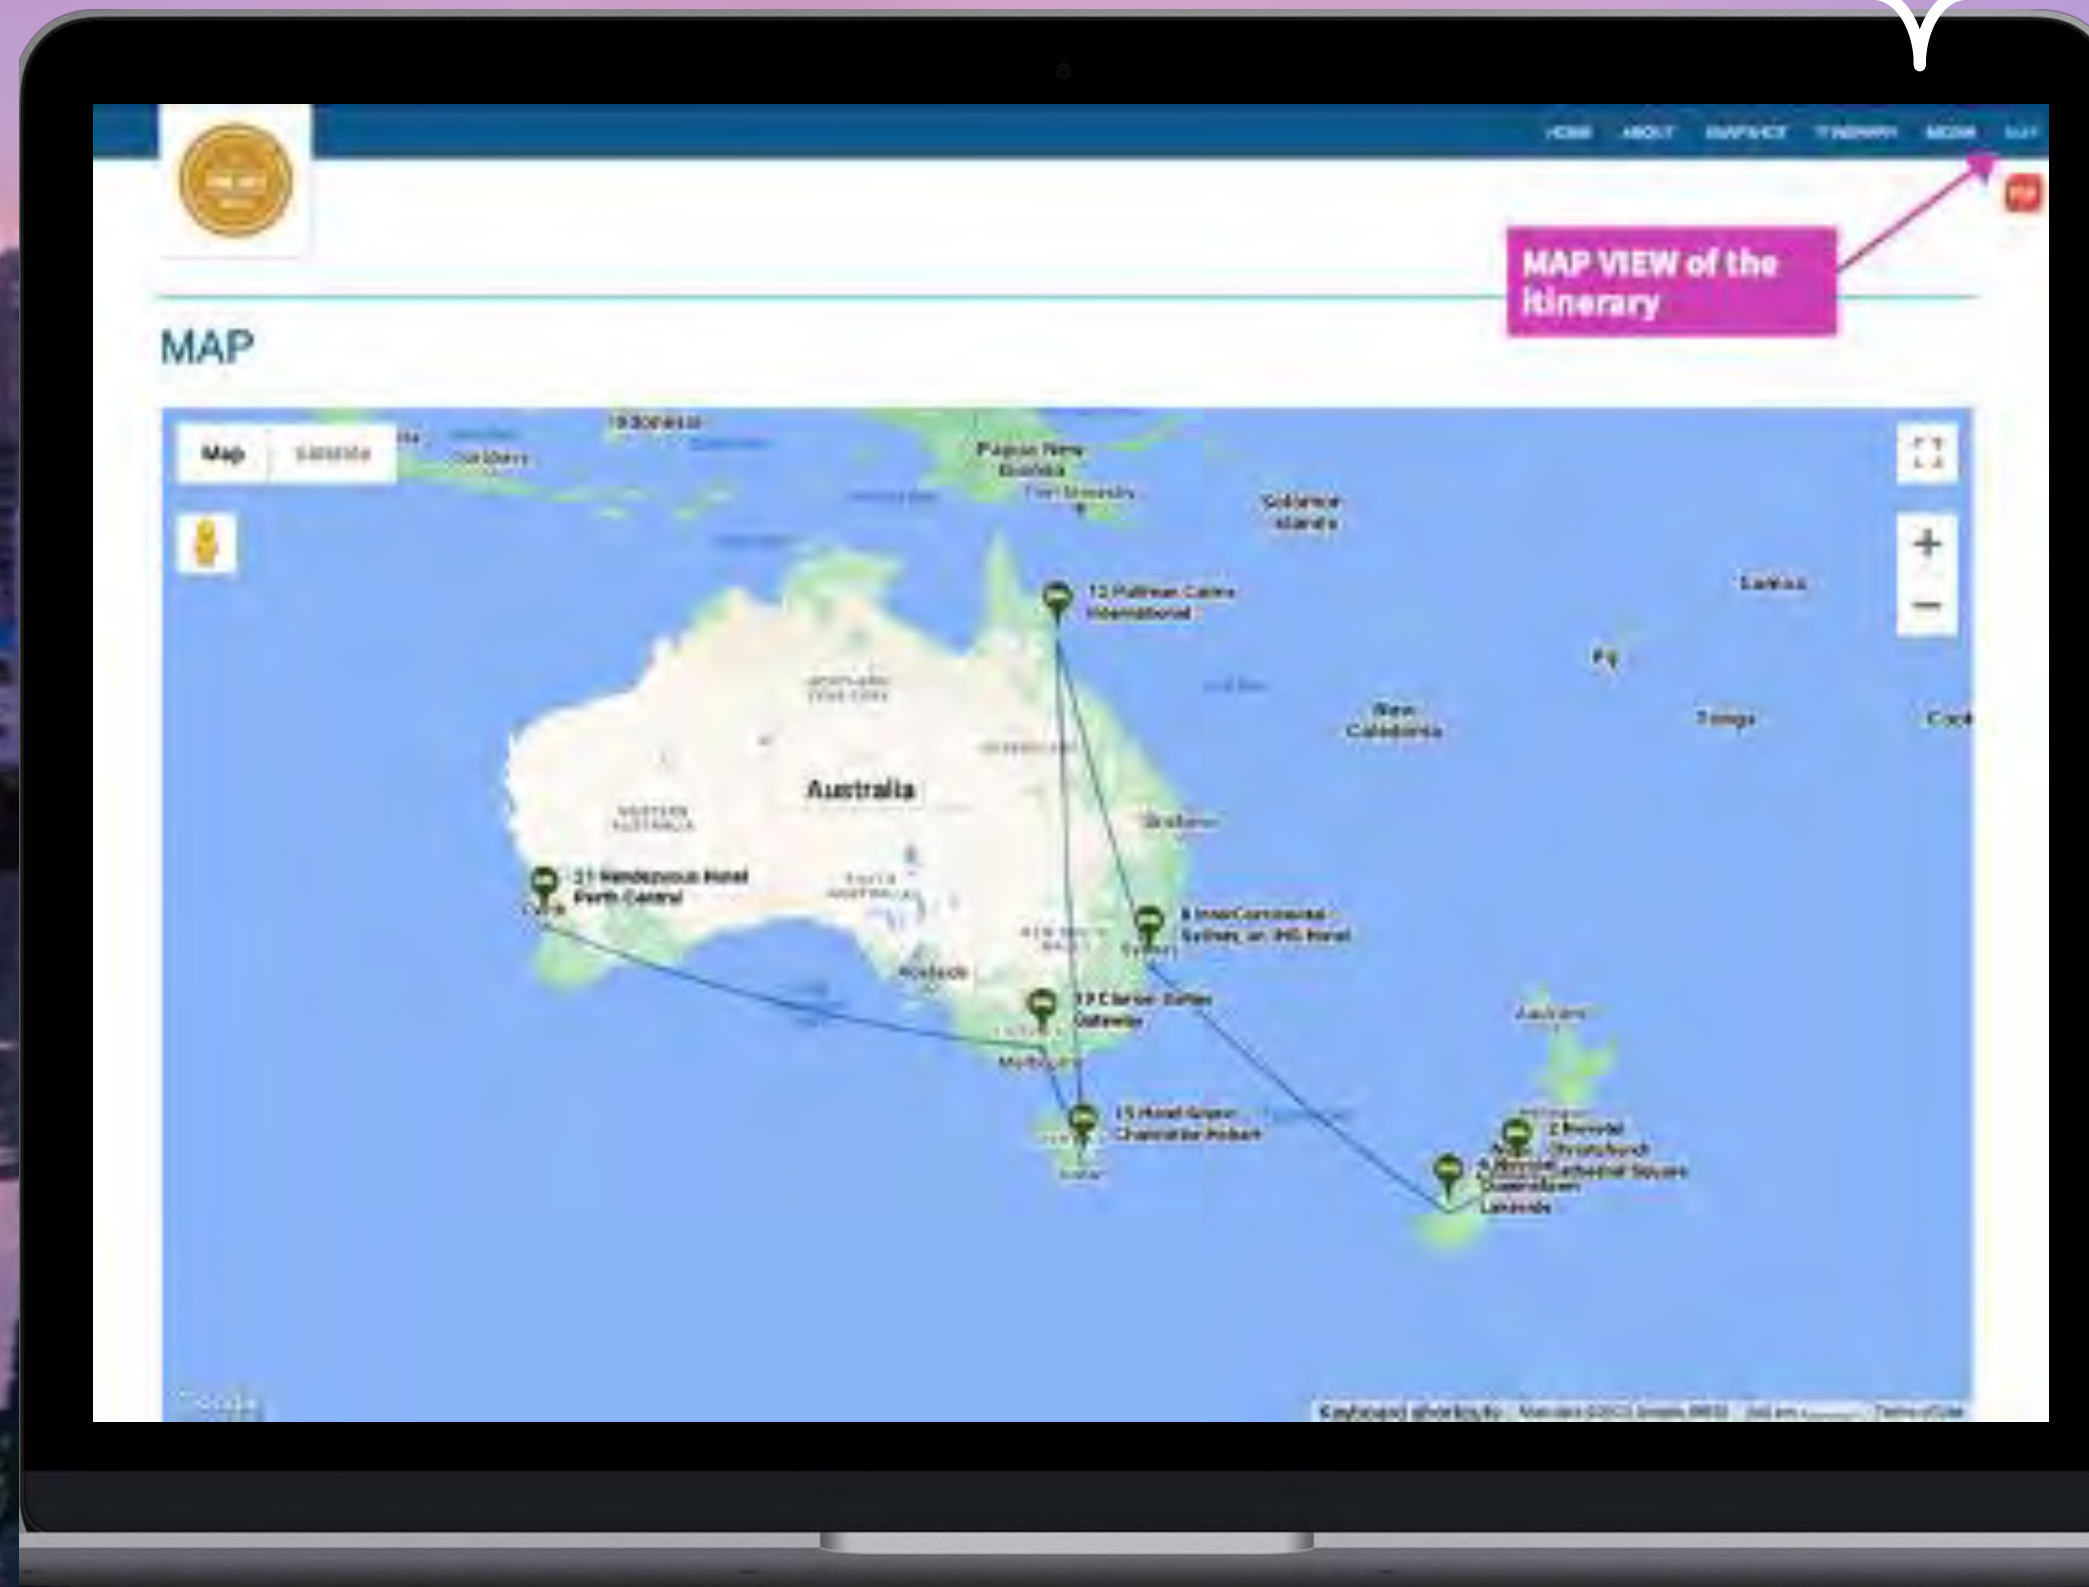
HOME ABOUT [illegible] ITINERARY MEDIA MAP

MAP VIEW of the itinerary

MAP

Map Satellite

Indonesia

Papua New Guinea

Solomon Islands

12 Pullman Cairns International

Samoa

Fiji

New Caledonia

Tonga

Cook

Australia

Brisbane

21 Rendezvous Hotel Perth Central

8 InterContinental Sydney, an IHG hotel

Sydney

Adelaide

19 Clarion Suites Gateway

Melbourne

15 Hotel Grand Chancellor Hobart

2 Novotel Christchurch Cathedral Square

Queenstown Lakeside

Google

Keyboard shortcuts Map data ©2023 Google INEGI Terms of Use